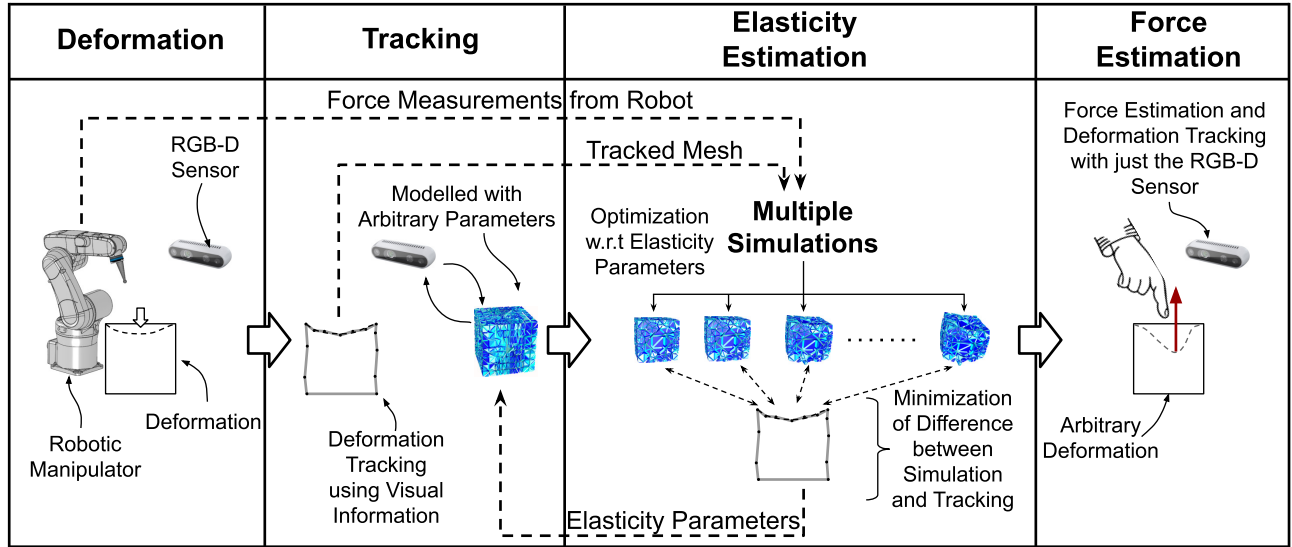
| Deformation | Tracking | Elasticity Estimation | Force Estimation |
|---|---|---|---|

Force Measurements from Robot

RGB-D Sensor

Tracked Mesh

Modelled with Arbitrary Parameters

Optimization w.r.t Elasticity Parameters

Multiple Simulations

Force Estimation and Deformation Tracking with just the RGB-D Sensor

Deformation

Robotic Manipulator

Deformation Tracking using Visual Information

Minimization of Difference between Simulation and Tracking

Elasticity Parameters

Arbitrary Deformation